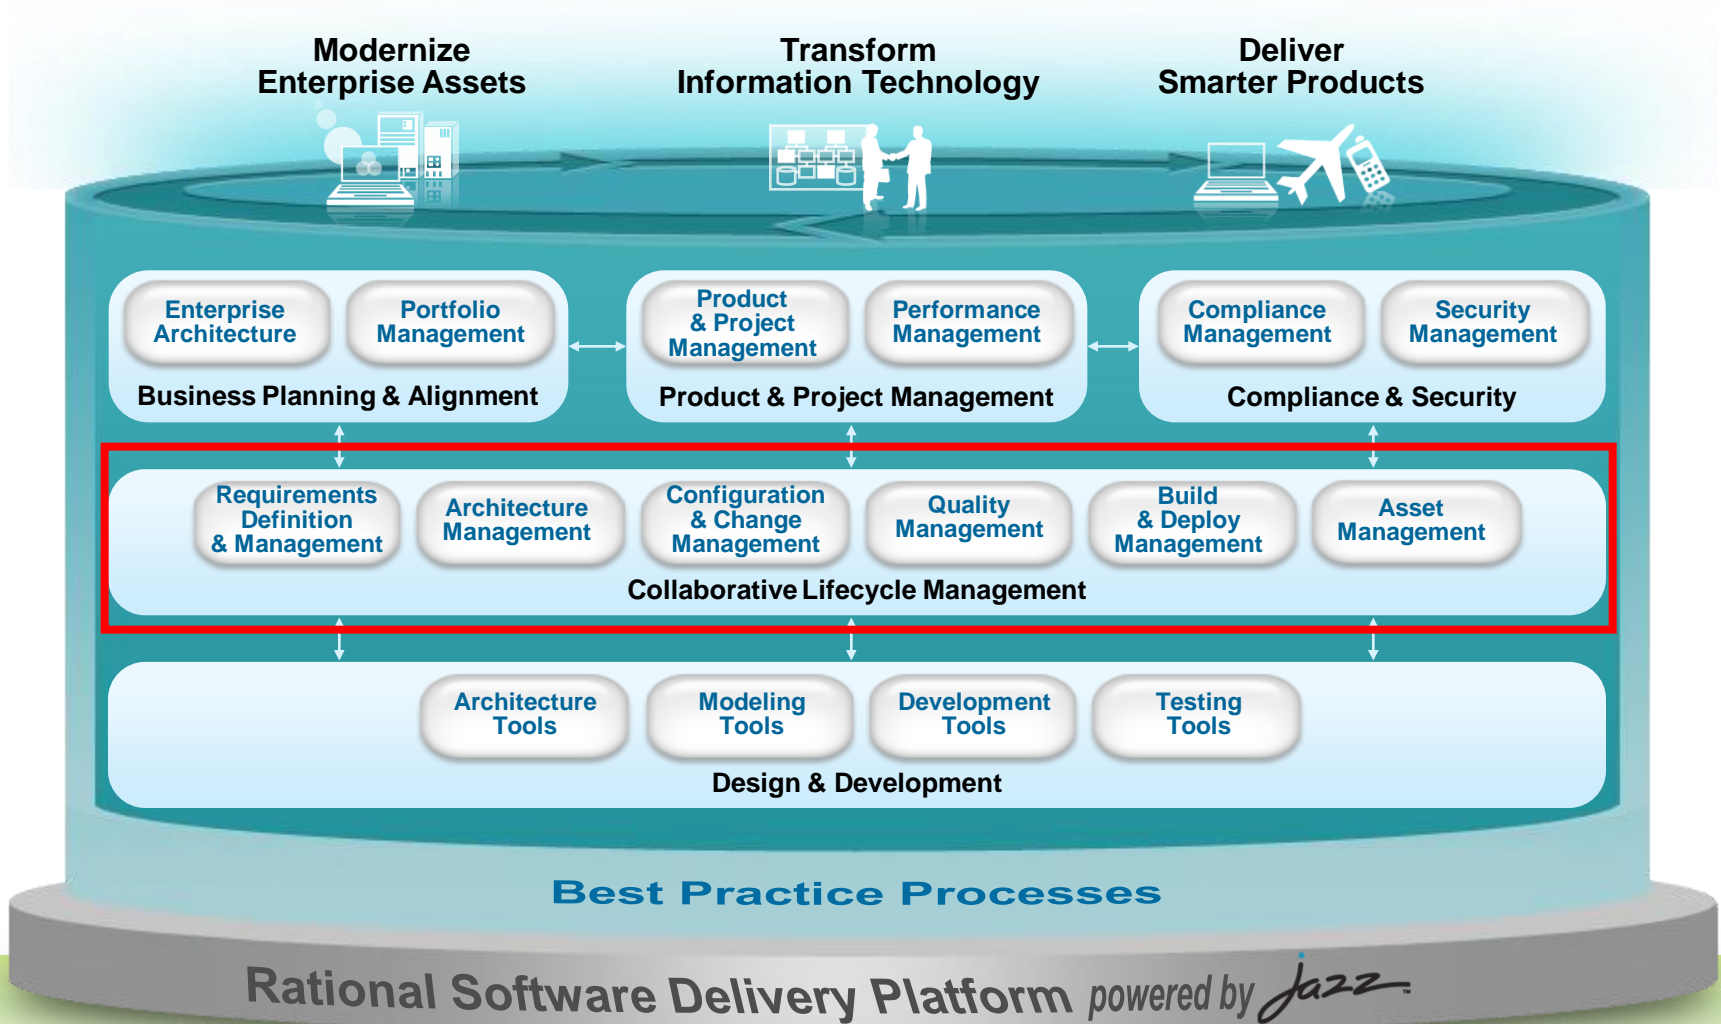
Modernize Enterprise Assets

Transform Information Technology

Deliver Smarter Products

Enterprise Architecture

Portfolio Management

Business Planning & Alignment

Product & Project Management

Performance Management

Product & Project Management

Compliance Management

Security Management

Compliance & Security

Requirements Definition & Management

Architecture Management

Configuration & Change Management

Quality Management

Build & Deploy Management

Asset Management

Collaborative Lifecycle Management

Architecture Tools

Modeling Tools

Development Tools

Testing Tools

Design & Development

Best Practice Processes

Rational Software Delivery Platform powered by Jazz